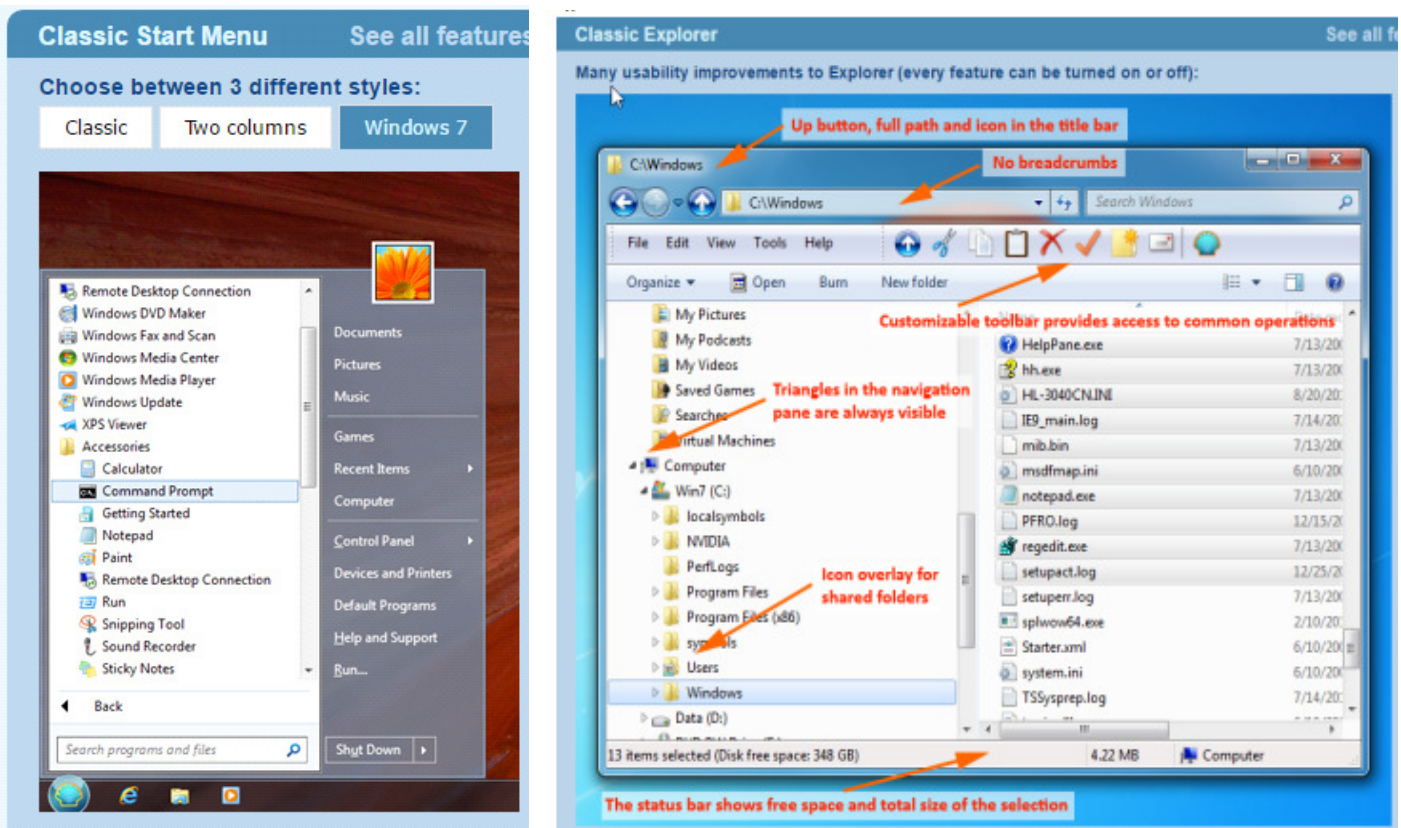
Classic Start Menu
See all features

Choose between 3 different styles:

Classic
Two columns
Windows 7

Remote Desktop Connection
Windows DVD Maker
Windows Fax and Scan
Windows Media Center
Windows Media Player
Windows Update
XPS Viewer
Accessories
Calculator
Command Prompt
Getting Started
Notepad
Paint
Remote Desktop Connection
Run
Snipping Tool
Sound Recorder
Sticky Notes

Back

Search programs and files

Documents
Pictures
Music
Games
Recent Items
Computer
Control Panel
Devices and Printers
Default Programs
Help and Support
Run...
Shut Down

Classic Explorer
See all f

Many usability improvements to Explorer (every feature can be turned on or off):

Up button, full path and icon in the title bar

C:\Windows

No breadcrumbs

C:\Windows
Search Windows

File Edit View Tools Help

Organize Open Burn New folder

Customizable toolbar provides access to common operations

My Pictures
My Podcasts
My Videos
Saved Games
Searches
Virtual Machines
Computer
Win7 (C:)
localsymbols
NVIDIA
PerfLogs
Program Files
Program Files (x86)
symbols
Users
Windows
Data (D:)

Triangles in the navigation pane are always visible

Icon overlay for shared folders

HelpPane.exe 7/13/20
hh.exe 7/13/20
HL-3040CN.INI 8/20/20
IE9_main.log 7/14/20
mib.bin 7/13/20
msdfmap.ini 6/10/20
notepad.exe 7/13/20
PFRO.log 12/15/20
regedit.exe 7/13/20
setupact.log 12/25/20
setuperr.log 7/13/20
splwow64.exe 2/10/20
Starter.xml 6/10/20
system.ini 6/10/20
TSSysprep.log 7/14/20

13 items selected (Disk free space: 348 GB) 4.22 MB Computer

The status bar shows free space and total size of the selection